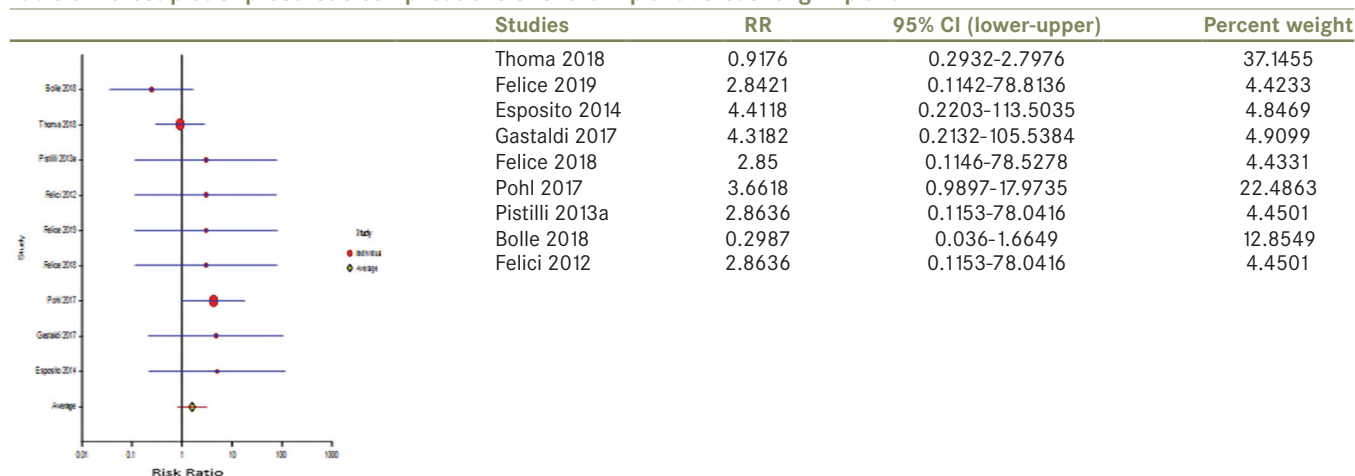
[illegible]

Bolle 2018
Thoma 2018
Pistilli 2013a
Felici 2012
Felice 2019
Felice 2018
Pohl 2017
Gastaldi 2017
Esposito 2014
Average

Study

Study
Individual
Average

0.01 0.1 1 10 100 1000
Risk Ratio

| Studies | RR | 95% CI (lower-upper) | Percent weight |
|---|---|---|---|
| Thoma 2018 | 0.9176 | 0.2932-2.7976 | 37.1455 |
| Felice 2019 | 2.8421 | 0.1142-78.8136 | 4.4233 |
| Esposito 2014 | 4.4118 | 0.2203-113.5035 | 4.8469 |
| Gastaldi 2017 | 4.3182 | 0.2132-105.5384 | 4.9099 |
| Felice 2018 | 2.85 | 0.1146-78.5278 | 4.4331 |
| Pohl 2017 | 3.6618 | 0.9897-17.9735 | 22.4863 |
| Pistilli 2013a | 2.8636 | 0.1153-78.0416 | 4.4501 |
| Bolle 2018 | 0.2987 | 0.036-1.6649 | 12.8549 |
| Felici 2012 | 2.8636 | 0.1153-78.0416 | 4.4501 |